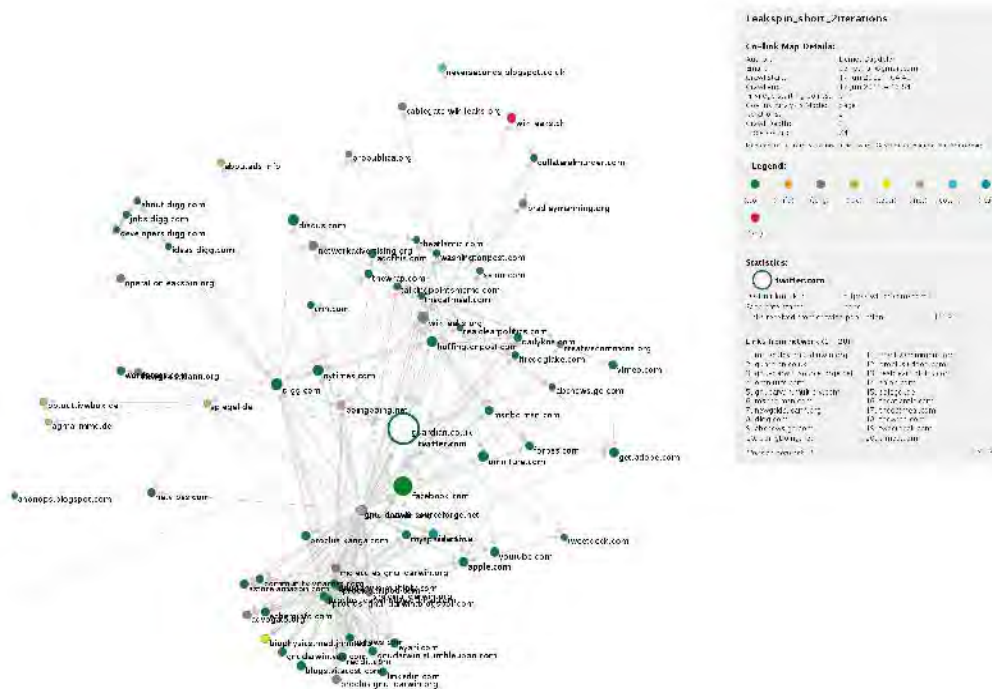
Leakspin_short_2iterations

Co-link Map Details:

Legend:

Statistics:

twitter.com

Links from network

newsoutures.blogspot.co.uk
cablegate.wikileaks.org
wikileaks.ch
aboutads.info
propublica.org
cuttatedrumer.com
shout.digg.com
jobs.digg.com
developers.digg.com
ideas.digg.com
disqus.com
networkadvertising.org
theatlantic.com
washingtonpost.com
openitonfacebook.org
talkingpointsmemo.com
cnn.com
wikipedia.org
huffingtonpost.com
creativecommons.org
vimeo.com
nytimes.com
digg.com
boingboing.net
guardian.co.uk
twitter.com
forbes.com
get.adobe.com
facebook.com
sourceforge.net
youtube.com
apple.com
tweetdeck.com
phonops.blogspot.com
agma-mmc.de
spiegel.de